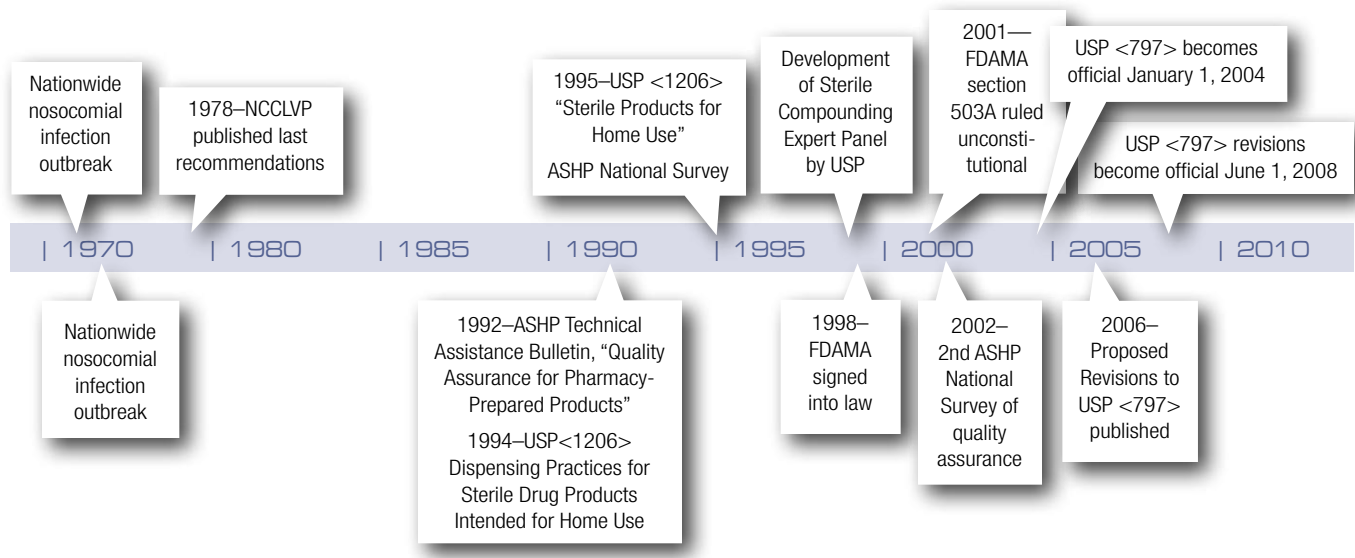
Nationwide nosocomial infection outbreak

1978–NCCLVP published last recommendations

1995–USP <1206> "Sterile Products for Home Use"

ASHP National Survey

Development of Sterile Compounding Expert Panel by USP

2001—FDAMA section 503A ruled unconstitutional

USP <797> becomes official January 1, 2004

USP <797> revisions become official June 1, 2008

| 1970 | 1980 | 1985 | 1990 | 1995 | 2000 | 2005 | 2010

Nationwide nosocomial infection outbreak

1992–ASHP Technical Assistance Bulletin, "Quality Assurance for Pharmacy-Prepared Products"

1994–USP<1206> Dispensing Practices for Sterile Drug Products Intended for Home Use

1998–FDAMA signed into law

2002–2nd ASHP National Survey of quality assurance

2006–Proposed Revisions to USP <797> published